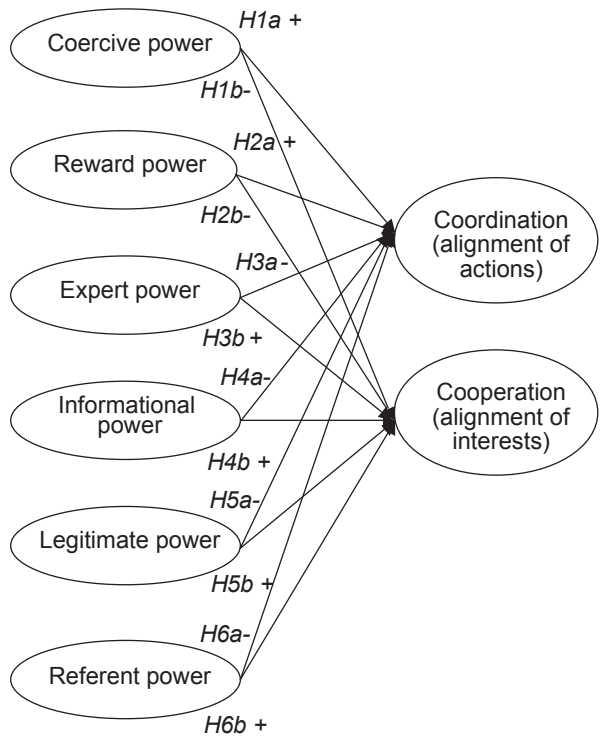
Coercive power

H1a +

H1b-

Reward power

H2a +

H2b-

Expert power

H3a -

H3b +

Informational power

H4a-

H4b +

Legitimate power

H5a-

H5b +

Referent power

H6a-

H6b +

Coordination (alignment of actions)

Cooperation (alignment of interests)